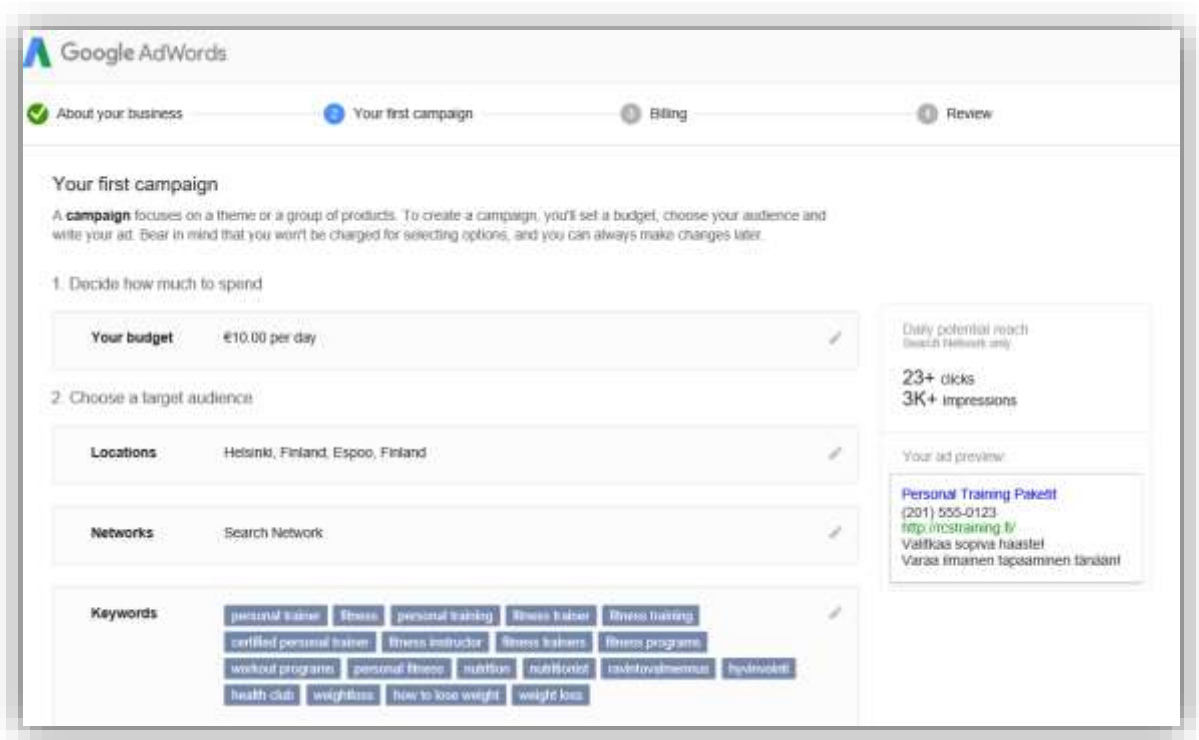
Google AdWords

About your business
2 Your first campaign
3 Billing
4 Review

Your first campaign

A **campaign** focuses on a theme or a group of products. To create a campaign, you'll set a budget, choose your audience and write your ad. Bear in mind that you won't be charged for selecting options, and you can always make changes later.

1. Decide how much to spend

Your budget €10.00 per day

Daily potential reach
Search Network only

23+ clicks
3K+ impressions

2. Choose a target audience

Locations Helsinki, Finland, Espoo, Finland

Your ad preview

Personal Training Paketit
(201) 555-0123
http://rcstraining.fi/
Valitkaa sopiva haaste!
Varaa ilmainen tapaaminen tänään!

Networks Search Network

Keywords personal trainer fitness personal training fitness trainer fitness training certified personal trainer fitness instructor fitness trainers fitness programs workout programs personal fitness nutrition nutritionist ravintovalmennus hyvinvointi health club weightloss how to lose weight weight loss